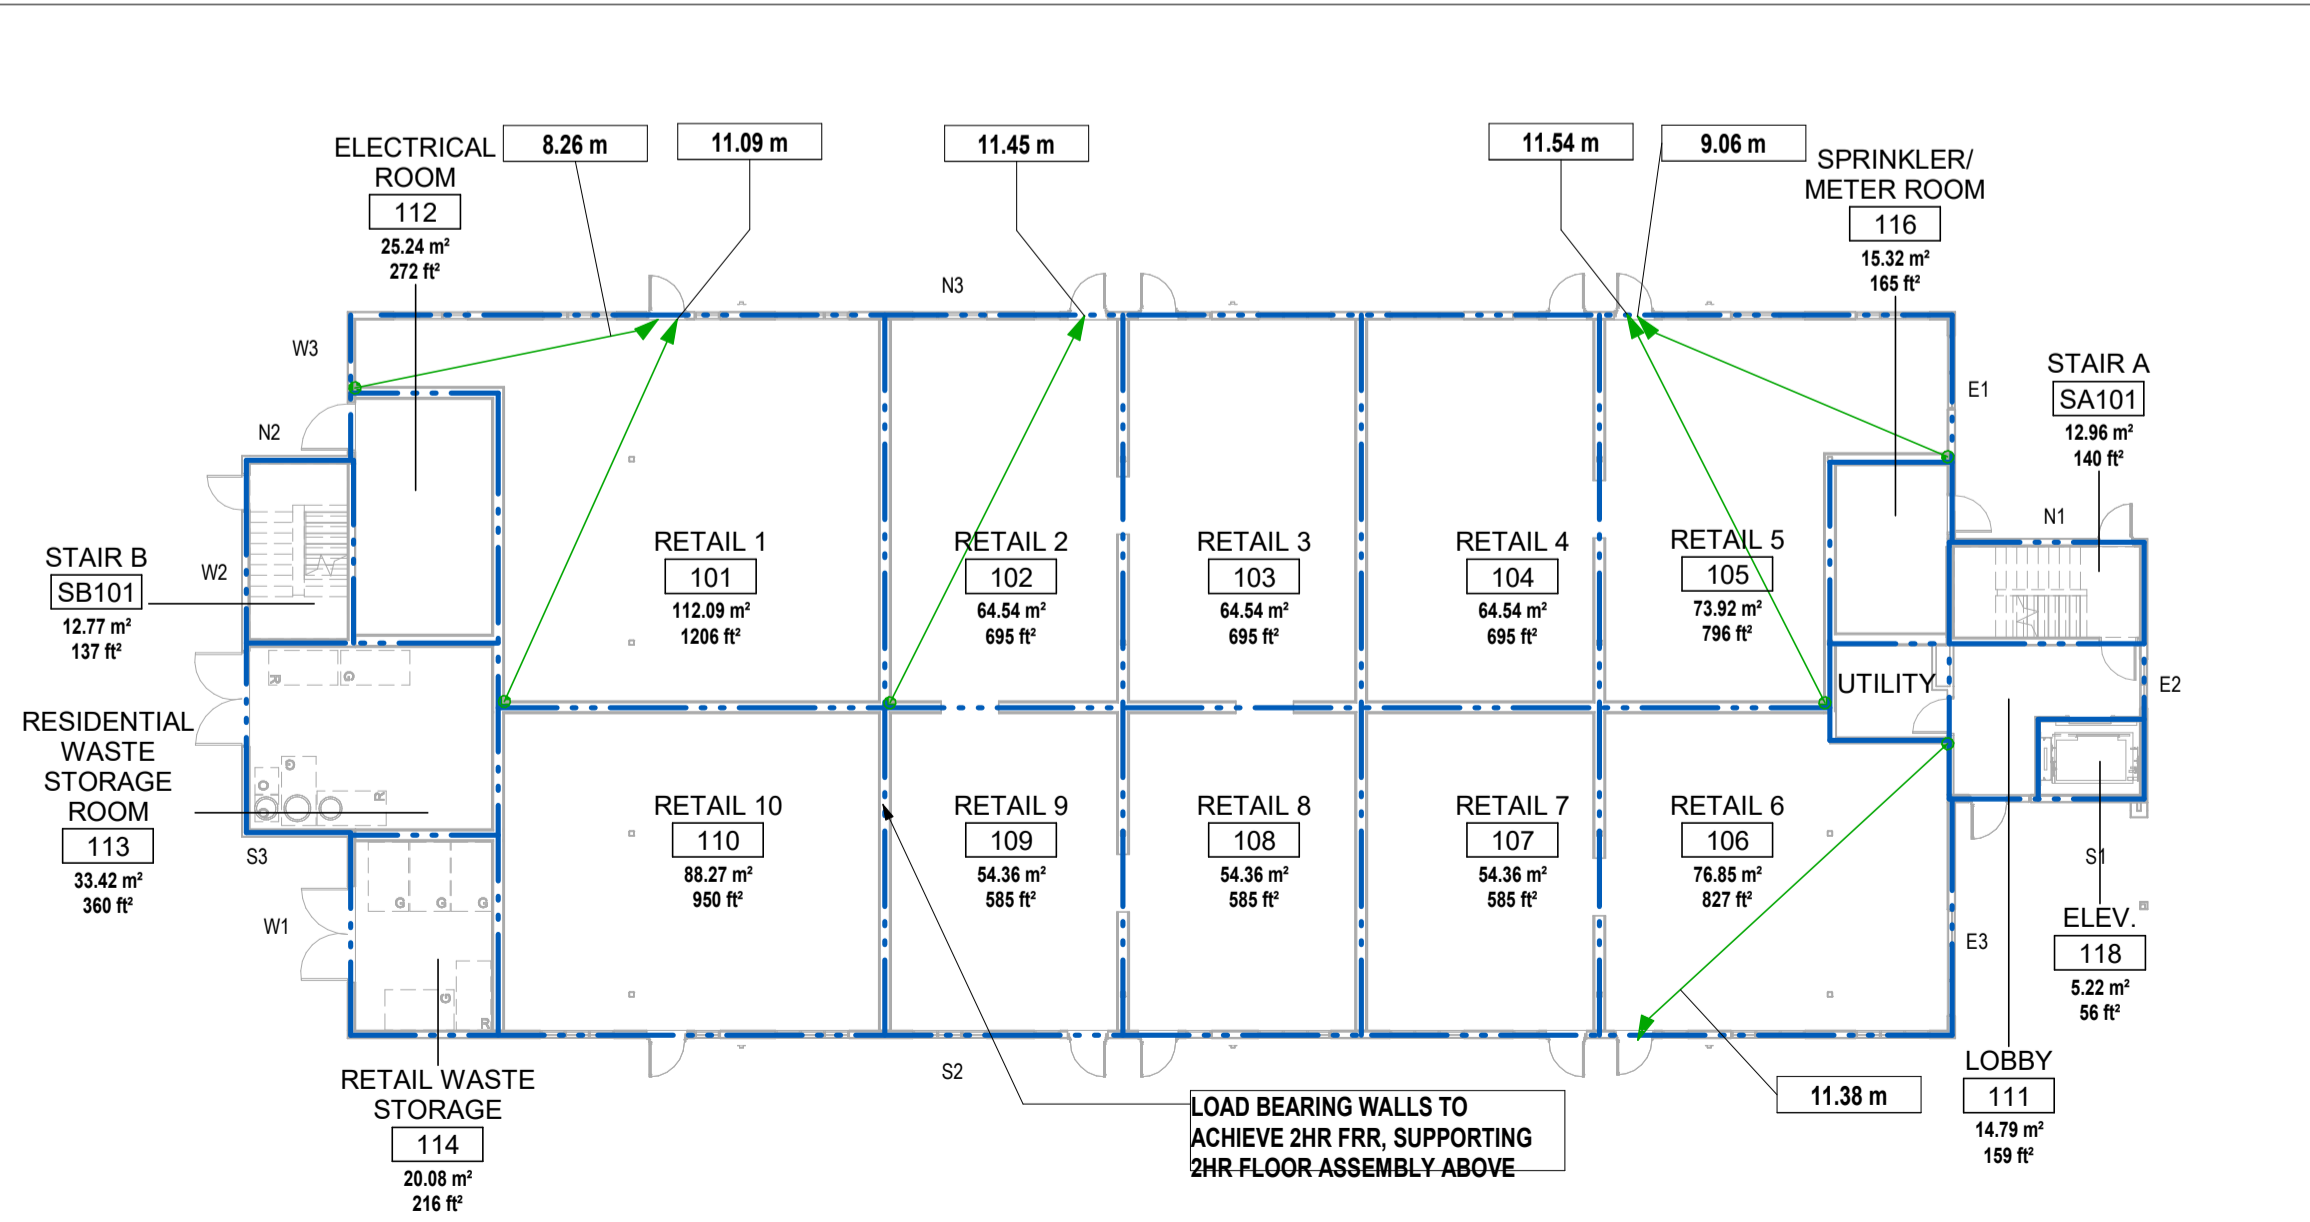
ELECTRICAL ROOM
112
25.24 m²
272 ft²

8.26 m

11.09 m

11.45 m

11.54 m

9.06 m

SPRINKLER/ METER ROOM
116
15.32 m²
165 ft²

N3

W3

N2

E1

STAIR A
SA101
12.96 m²
140 ft²

N1

STAIR B
SB101
12.77 m²
137 ft²

W2

RETAIL 1
101
112.09 m²
1206 ft²

RETAIL 2
102
64.54 m²
695 ft²

RETAIL 3
103
64.54 m²
695 ft²

RETAIL 4
104
64.54 m²
695 ft²

RETAIL 5
105
73.92 m²
796 ft²

UTILITY

E2

RESIDENTIAL WASTE STORAGE ROOM
113
33.42 m²
360 ft²

RETAIL 10
110
88.27 m²
950 ft²

RETAIL 9
109
54.36 m²
585 ft²

RETAIL 8
108
54.36 m²
585 ft²

RETAIL 7
107
54.36 m²
585 ft²

RETAIL 6
106
76.85 m²
827 ft²

S3

S1

W1

E3

ELEV.
118
5.22 m²
56 ft²

S2

RETAIL WASTE STORAGE
114
20.08 m²
216 ft²

LOAD BEARING WALLS TO ACHIEVE 2HR FRR, SUPPORTING 2HR FLOOR ASSEMBLY ABOVE

11.38 m

LOBBY
111
14.79 m²
159 ft²